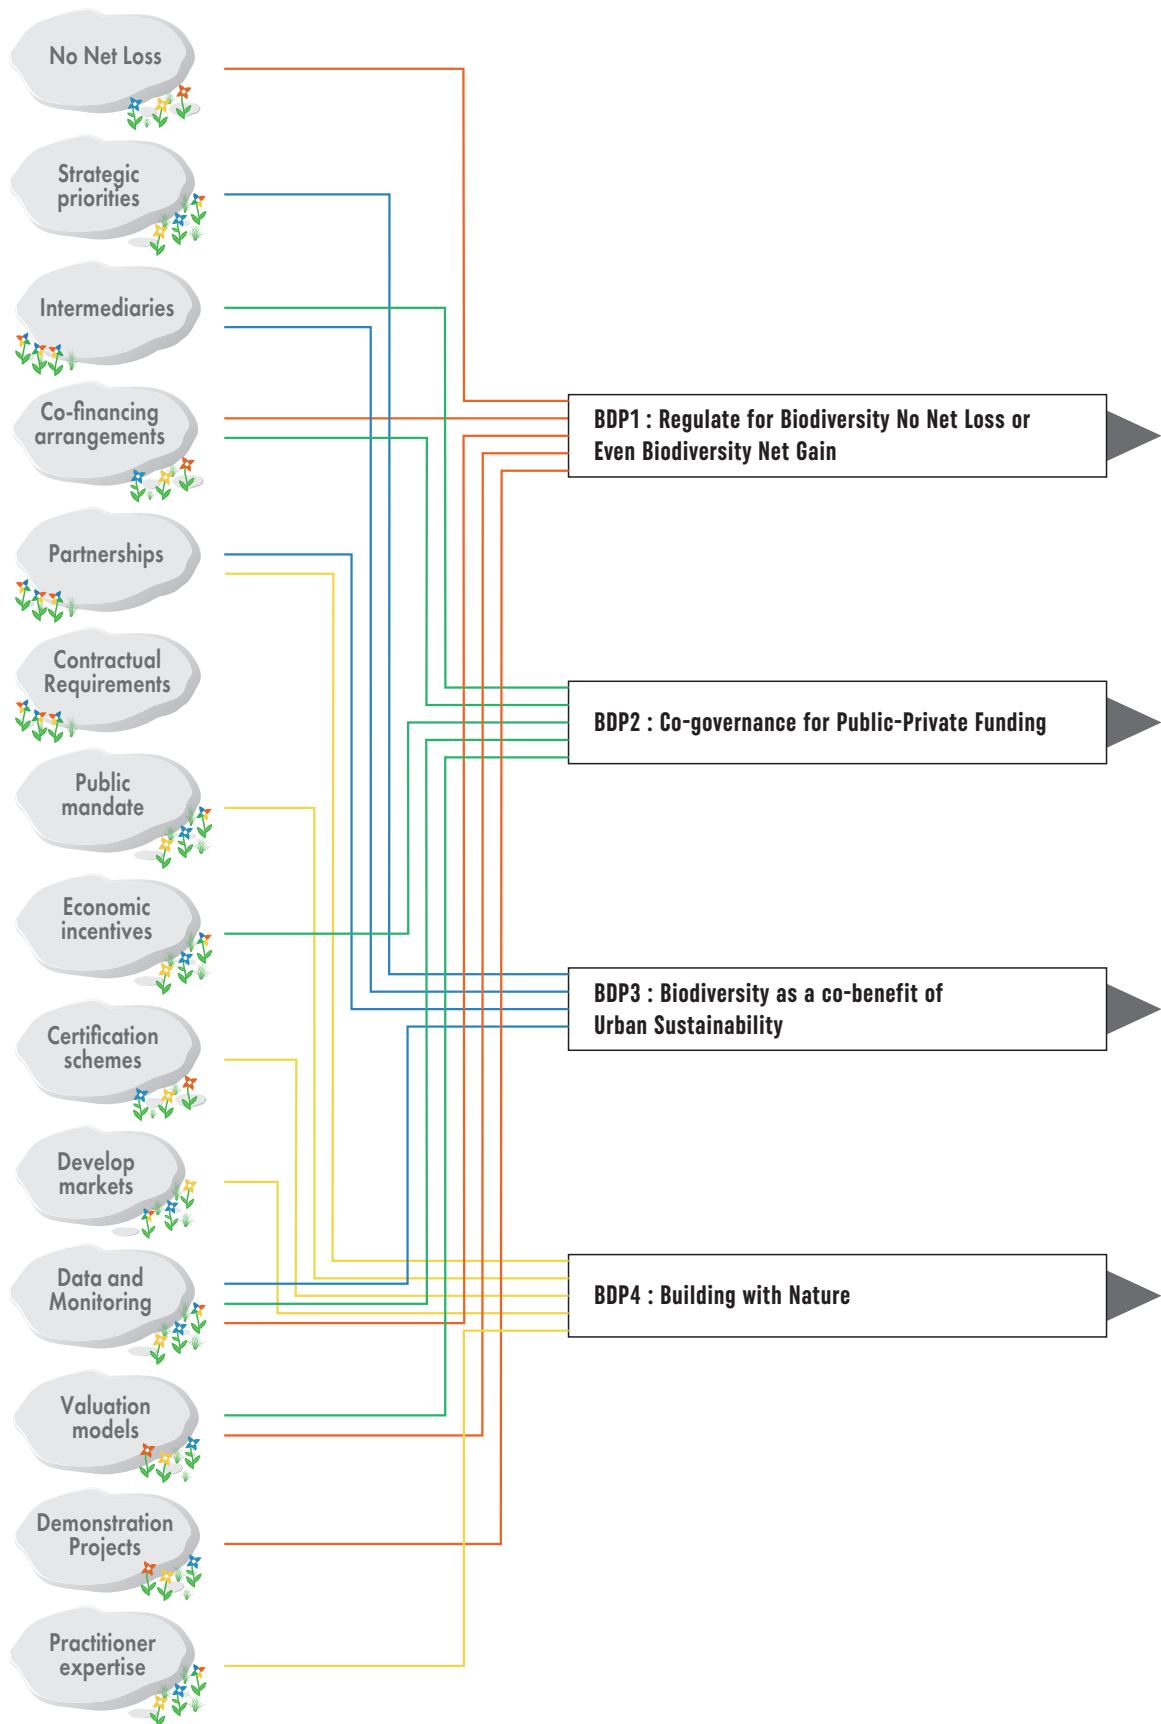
No Net Loss

Strategic priorities

Intermediaries

Co-financing arrangements

Partnerships

Contractual Requirements

Public mandate

Economic incentives

Certification schemes

Develop markets

Data and Monitoring

Valuation models

Demonstration Projects

Practitioner expertise

BDP1 : Regulate for Biodiversity No Net Loss or Even Biodiversity Net Gain

BDP2 : Co-governance for Public-Private Funding

BDP3 : Biodiversity as a co-benefit of Urban Sustainability

BDP4 : Building with Nature